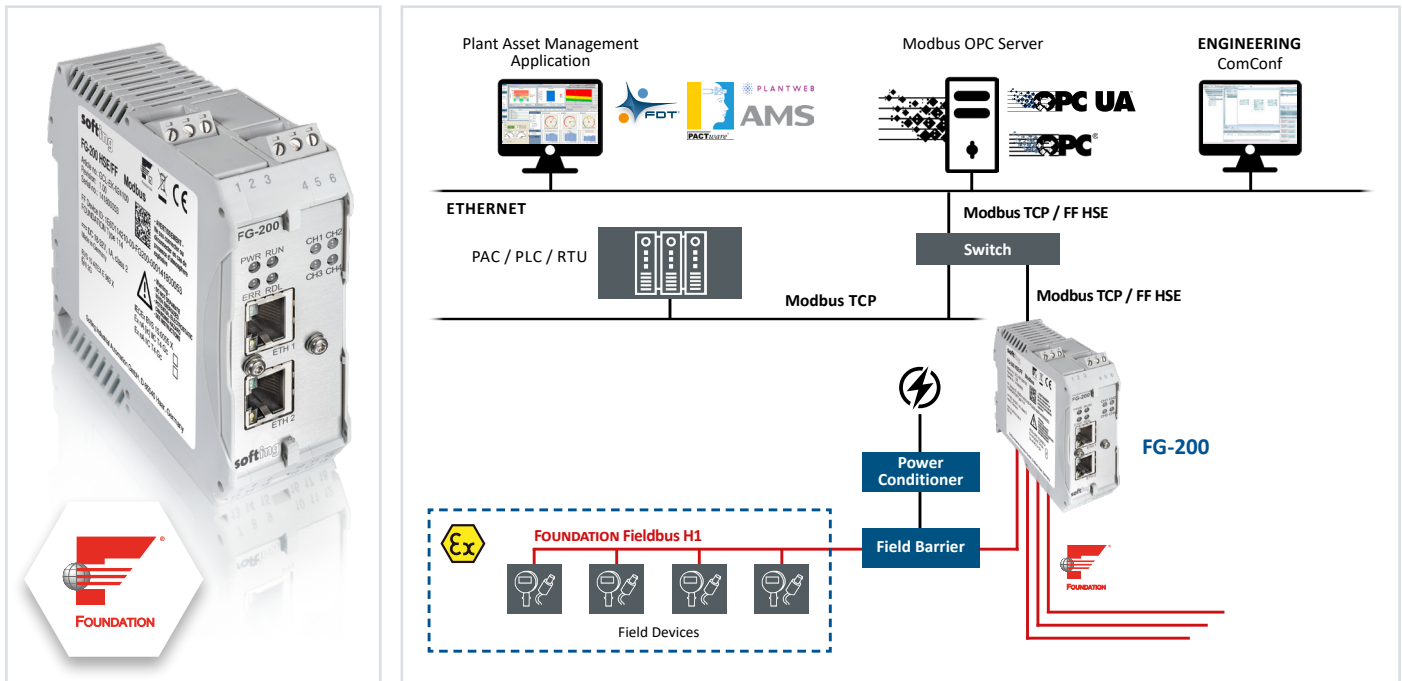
softing
FG-200 HSE/FF
Modbus
CE
1 2 3
4 5 6
FG-200
PWR RUN
CH1 CH2
CH3 CH4
ERR RDL
ETH 1
ETH 2
softing

FOUNDATION

Plant Asset Management Application
FDT
PACTware
PLANTWEB
AMS

Modbus OPC Server
OPC UA
OPC

ENGINEERING
ComConf

ETHERNET
Modbus TCP / FF HSE
Switch
PAC / PLC / RTU
Modbus TCP
Modbus TCP / FF HSE

Power Conditioner
FG-200
FOUNDATION Fieldbus H1
Field Barrier
FOUNDATION
Field Devices